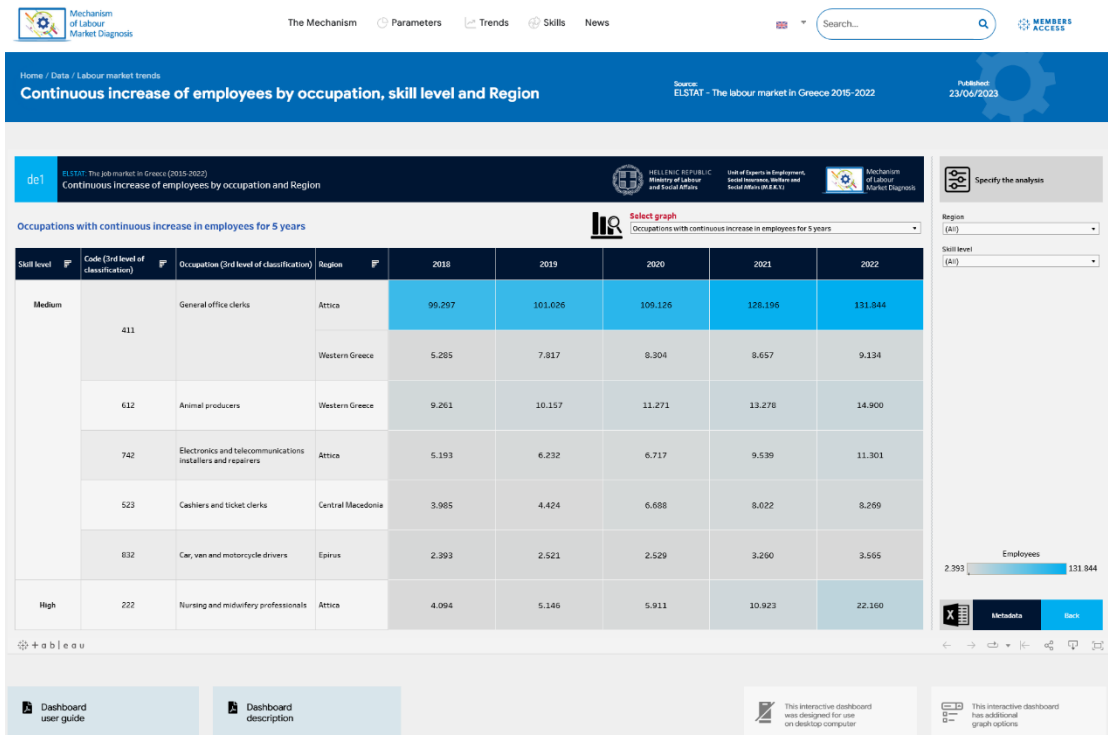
Mechanism of Labour Market Diagnosis

The Mechanism · Parameters · Trends · Skills · News

Search...

MEMBERS ACCESS

Home / Data / Labour market trends

Continuous increase of employees by occupation, skill level and Region

Source: ELSTAT - The labour market in Greece 2015-2022

Published: 23/06/2023

de1

ELSTAT: The job market in Greece (2015-2022)

Continuous increase of employees by occupation and Region

HELLENIC REPUBLIC Ministry of Labour and Social Affairs

Unit of Experts in Employment, Social Insurance, Welfare and Social Affairs (M.E.K.Y.)

Mechanism of Labour Market Diagnosis

Specify the analysis

Occupations with continuous increase in employees for 5 years

Select graph

Occupations with continuous increase in employees for 5 years

Region

(All)

Skill level

(All)

| Skill level | Code (3rd level of classification) | Occupation (3rd level of classification) | Region | 2018 | 2019 | 2020 | 2021 | 2022 |
|---|---|---|---|---|---|---|---|---|
| Medium | 411 | General office clerks | Attica | 99.297 | 101.026 | 109.126 | 128.196 | 131.844 |
| | | | Western Greece | 5.285 | 7.817 | 8.304 | 8.657 | 9.134 |
| | 612 | Animal producers | Western Greece | 9.261 | 10.157 | 11.271 | 13.278 | 14.900 |
| | 742 | Electronics and telecommunications installers and repairers | Attica | 5.193 | 6.232 | 6.717 | 9.539 | 11.301 |
| | 523 | Cashiers and ticket clerks | Central Macedonia | 3.985 | 4.424 | 6.688 | 8.022 | 8.269 |
| | 832 | Car, van and motorcycle drivers | Epirus | 2.393 | 2.521 | 2.529 | 3.260 | 3.565 |
| High | 222 | Nursing and midwifery professionals | Attica | 4.094 | 5.146 | 5.911 | 10.923 | 22.160 |

Employees

2.393

131.844

Metadata

Back

+ a b l e a u

Dashboard user guide

Dashboard description

This interactive dashboard was designed for use on desktop computer

This interactive dashboard has additional graph options